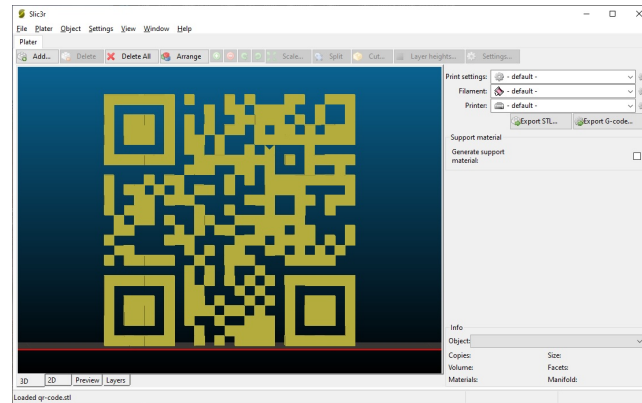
Slic3r

File Plater Object Settings View Window Help

Plater

Add... Delete Delete All Arrange Scale... Split Cut... Layer heights... Settings...

Print settings: - default -
Filament: - default -
Printer: - default -

Export STL... Export G-code...

Support material

Generate support material:

Info

Object:

Copies: Size:
Volume: Facets:
Materials: Manifold:

3D 2D Preview Layers

Loaded qr-code.stl